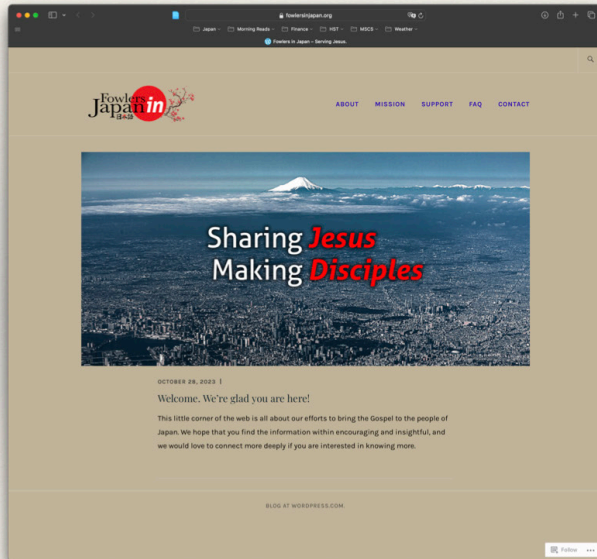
fowlersinjapan.org

Japan Morning Reads Finance HST MSCS Weather

Fowlers in Japan – Serving Jesus.

Fowlers in Japan 日本

ABOUT MISSION SUPPORT FAQ CONTACT

Sharing Jesus
Making Disciples

OCTOBER 28, 2023 |

Welcome. We're glad you are here!

This little corner of the web is all about our efforts to bring the Gospel to the people of Japan. We hope that you find the information within encouraging and insightful, and we would love to connect more deeply if you are interested in knowing more.

BLOG AT WORDPRESS.COM.

Follow